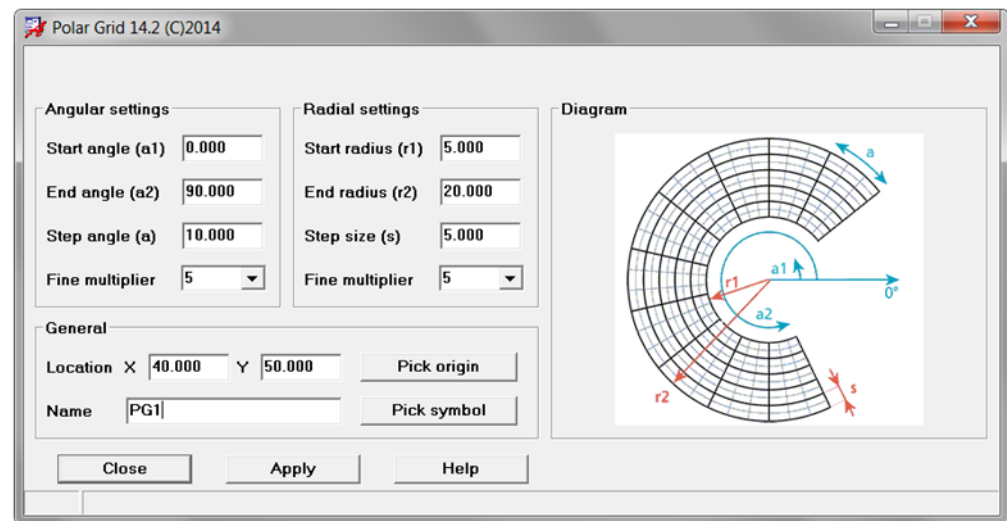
Polar Grid 14.2 (C)2014

Angular settings

Start angle (a1) 0.000

End angle (a2) 90.000

Step angle (a) 10.000

Fine multiplier 5

Radial settings

Start radius (r1) 5.000

End radius (r2) 20.000

Step size (s) 5.000

Fine multiplier 5

Diagram

a

a1

r1

0°

a2

r2

s

General

Location X 40.000 Y 50.000 Pick origin

Name PG1 Pick symbol

Close Apply Help